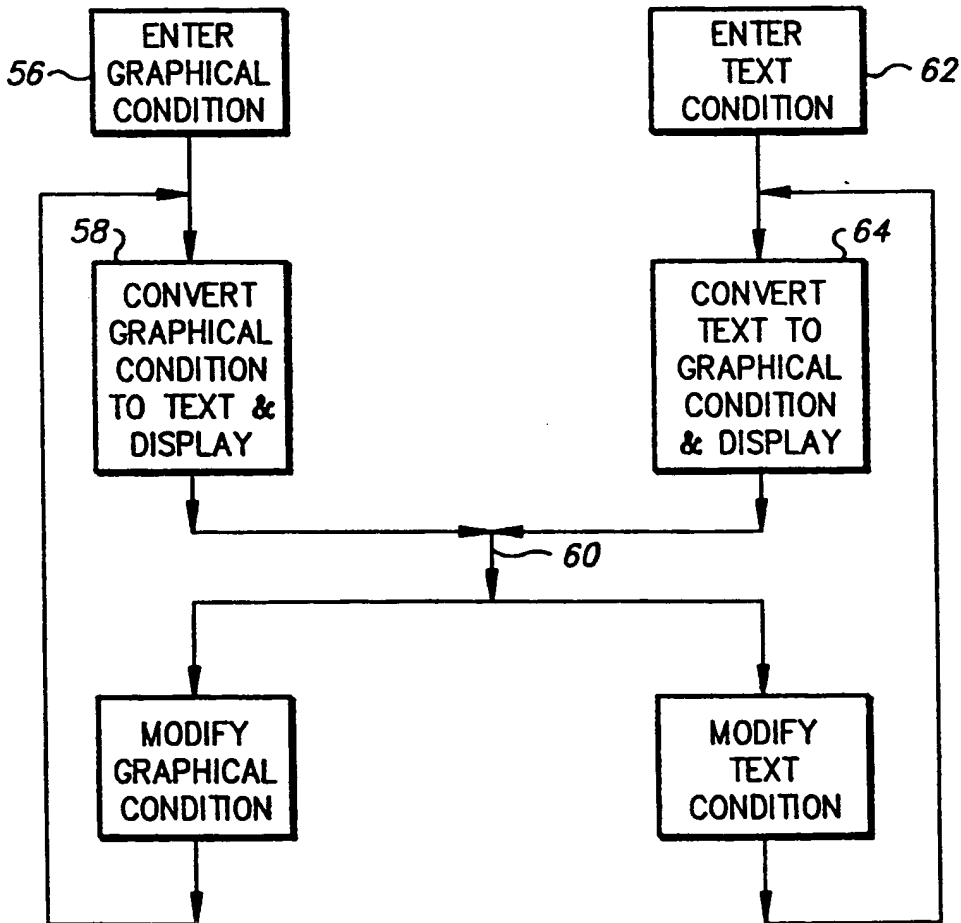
56

ENTER GRAPHICAL CONDITION

ENTER TEXT CONDITION

62

58

CONVERT GRAPHICAL CONDITION TO TEXT & DISPLAY

64

CONVERT TEXT TO GRAPHICAL CONDITION & DISPLAY

60

MODIFY GRAPHICAL CONDITION

MODIFY TEXT CONDITION